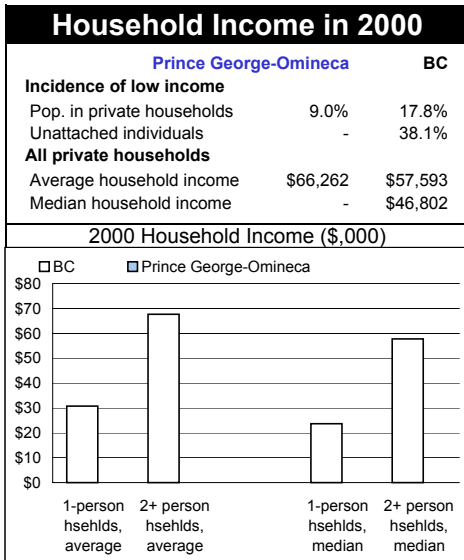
Household Income in 2000

| | Prince George-Omineca | BC |
|---|---|---|
| **Incidence of low income** | | |
| Pop. in private households | 9.0% | 17.8% |
| Unattached individuals | - | 38.1% |
| **All private households** | | |
| Average household income | \$66,262 | \$57,593 |
| Median household income | - | \$46,802 |

2000 Household Income (\$,000)

BC
Prince George-Omineca

\$80
\$70
\$60
\$50
\$40
\$30
\$20
\$10
\$0

1-person hsehlds, average
2+ person hsehlds, average
1-person hsehlds, median
2+ person hsehlds, median